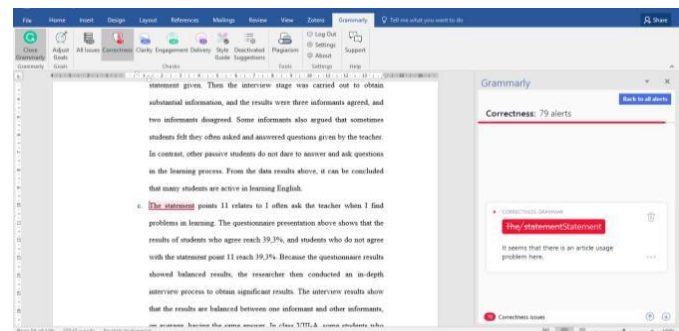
File Home Insert Design Layout References Mailings Review View Zotero Grammarly Tell me what you want to do Share

Close Grammarly Adjust Goals All Issues Correctness Clarity Engagement Delivery Style Guide Deactivated Suggestions Plagiarism Log Out Settings About Support

Grammarly Goals Checks Tools Settings Help

statement given. Then the interview stage was carried out to obtain substantial information, and the results were three informants agreed, and two informants disagreed. Some informants also argued that sometimes students felt they often asked and answered questions given by the teacher. In contrast, other passive students do not dare to answer and ask questions in the learning process. From the data results above, it can be concluded that many students are active in learning English.

c. The statement points 11 relates to I often ask the teacher when I find problems in learning. The questionnaire presentation above shows that the results of students who agree reach 39,3%, and students who do not agree with the statement point 11 reach 39,3%. Because the questionnaire results showed balanced results, the researcher then conducted an in-depth interview process to obtain significant results. The interview results show that the results are balanced between one informant and other informants,

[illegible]

Grammarly

Back to all alerts

Correctness: 79 alerts

CORRECTNESS · GRAMMAR

The statement Statement

It seems that there is an article usage problem here.

Correctness issues